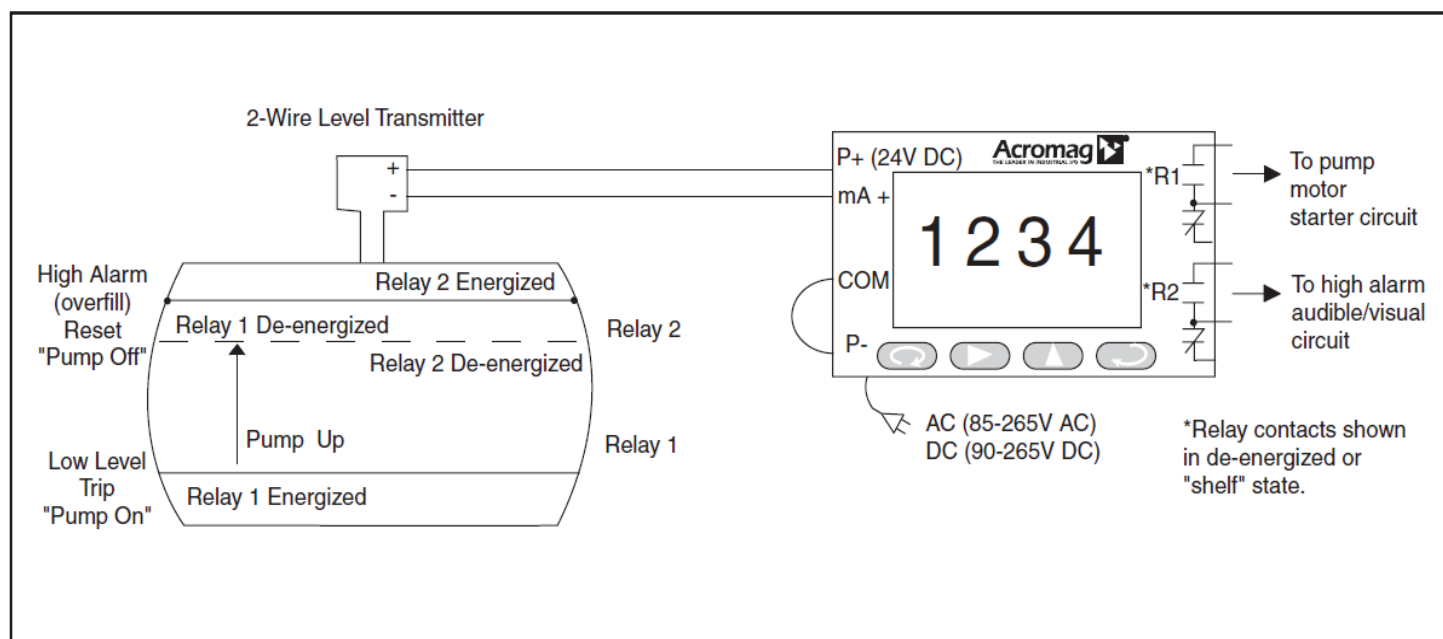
2-Wire Level Transmitter

+
-

High Alarm (overfill)

Reset "Pump Off"

Relay 2 Energized

Relay 1 De-energized

Relay 2 De-energized

Relay 2

Pump Up

Relay 1

Low Level Trip "Pump On"

Relay 1 Energized

P+ (24V DC)

Acromag

THE LEADER IN INDUSTRIAL I/O

mA +

1234

COM

P-

*R1

To pump motor starter circuit

*R2

To high alarm audible/visual circuit

AC (85-265V AC)
DC (90-265V DC)

*Relay contacts shown in de-energized or "shelf" state.